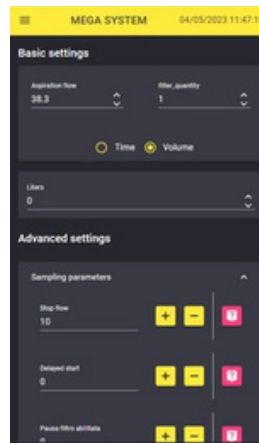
MEGA SYSTEM 04/05/2023 11:47:1

Basic settings

Aspiration flow
38.3

filter_quantity
1

Time Volume

Liters
0

Advanced settings

Sampling parameters

Stop flow
10

+ − ?

Delayed start
0

+ − ?

Pausa filtro abilitata
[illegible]

+ − ?